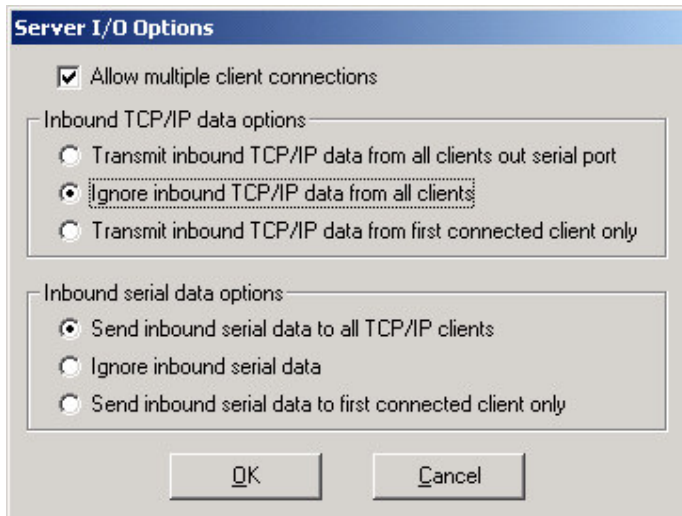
Server I/O Options

Allow multiple client connections

Inbound TCP/IP data options

Transmit inbound TCP/IP data from all clients out serial port

Ignore inbound TCP/IP data from all clients

Transmit inbound TCP/IP data from first connected client only

Inbound serial data options

Send inbound serial data to all TCP/IP clients

Ignore inbound serial data

Send inbound serial data to first connected client only

OK

Cancel